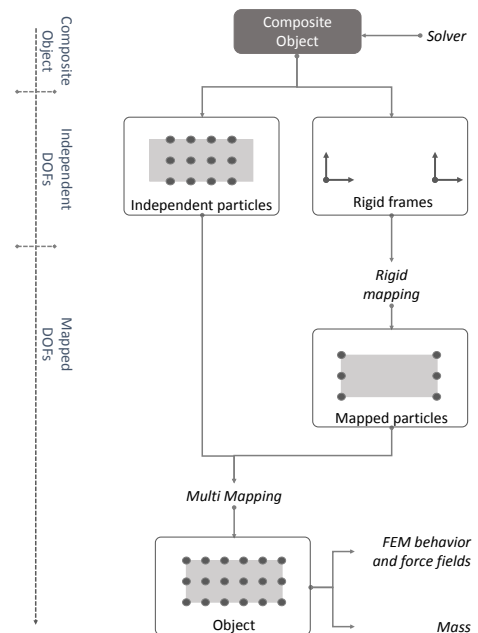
Composite Object

Independent DOFs

Mapped DOFs

Composite Object

Solver

Independent particles

Rigid frames

Rigid mapping

Mapped particles

Multi Mapping

Object

FEM behavior and force fields

Mass